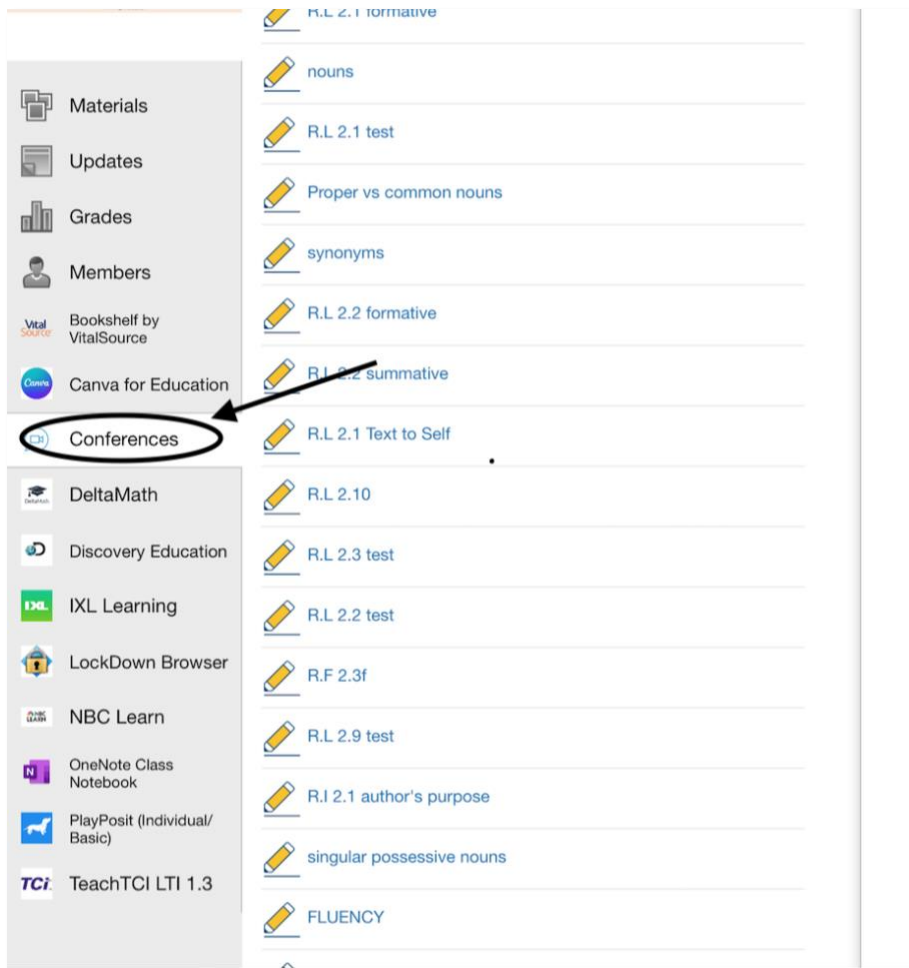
Materials
Updates
Grades
Members
Vital Source
Bookshelf by VitalSource
Canva
Canva for Education
Conferences
DeltaMath
DeltaMath
Discovery Education
IXL
IXL Learning
LockDown Browser
NBC LEARN
NBC Learn
N
OneNote Class Notebook
PlayPosit (Individual/ Basic)
TCi
TeachTCI LTI 1.3

R.L 2.1 formative
nouns
R.L 2.1 test
Proper vs common nouns
synonyms
R.L 2.2 formative
R.L 2.2 summative
R.L 2.1 Text to Self
R.L 2.10
R.L 2.3 test
R.L 2.2 test
R.F 2.3f
R.L 2.9 test
R.I 2.1 author's purpose
singular possessive nouns
FLUENCY